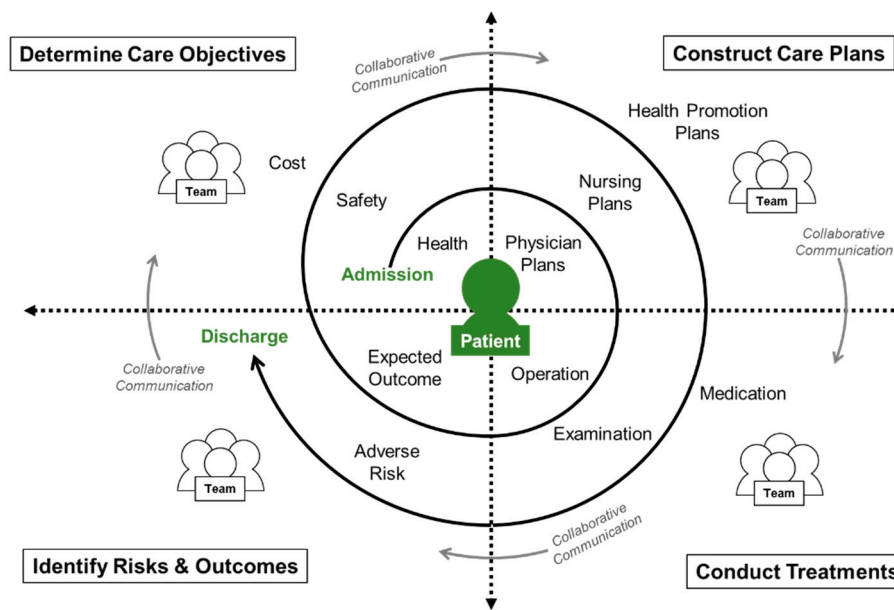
Determine Care Objectives

Collaborative Communication

Construct Care Plans

Team

Cost

Safety

Health

Admission

Health Promotion Plans

Nursing Plans

Physician Plans

Team

Collaborative Communication

Patient

Discharge

Collaborative Communication

Expected Outcome

Operation

Medication

Examination

Adverse Risk

Team

Team

Collaborative Communication

Identify Risks & Outcomes

Conduct Treatments